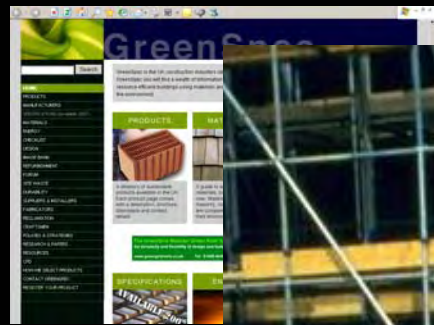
GreenSpec

Search

HOME
PRODUCTS
MANUFACTURERS
MATERIALS
ENERGY
CHECKLIST
DESIGN
WASTE
REFURBISHMENT
FORUM
DURABILITY
SUPPLIERS & INSTALLERS
FABRICATORS
RECLAMATION
CRAFTSMEN
POLICIES & STRATEGIES
RESEARCH & PAPERS
RESOURCES
CPD
CONTACT GREENSPEC
REGISTER YOUR PRODUCT

PRODUCTS

A directory of sustainable products available in the UK.

SPECIFICATIONS

AVAILABLE 2009